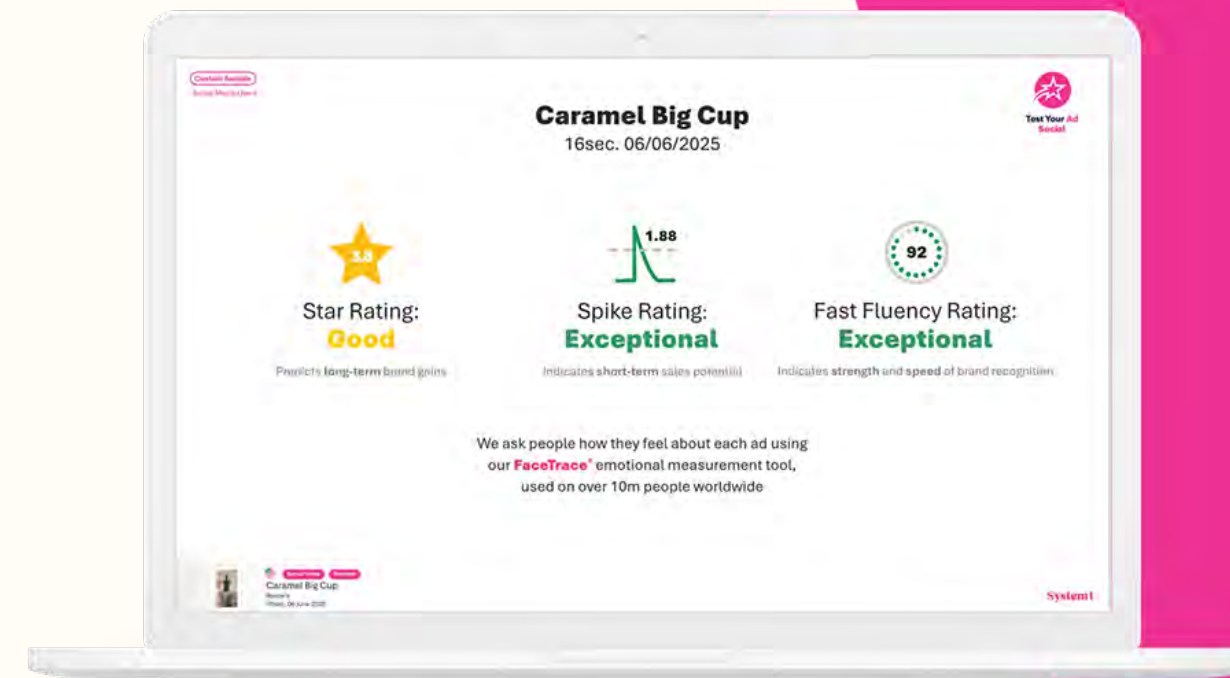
Content Testable
Social Media Users

Caramel Big Cup
16sec. 06/06/2025

Test Your Ad Social

3.8

Star Rating:
Good
Predicts long-term brand gains

1.88

Spike Rating:
Exceptional
Indicates short-term sales potential

92

Fast Fluency Rating:
Exceptional
Indicates strength and speed of brand recognition

We ask people how they feel about each ad using our FaceTrace® emotional measurement tool, used on over 10m people worldwide

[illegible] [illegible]
Caramel Big Cup
Reese's
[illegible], 06 June 2025

System1